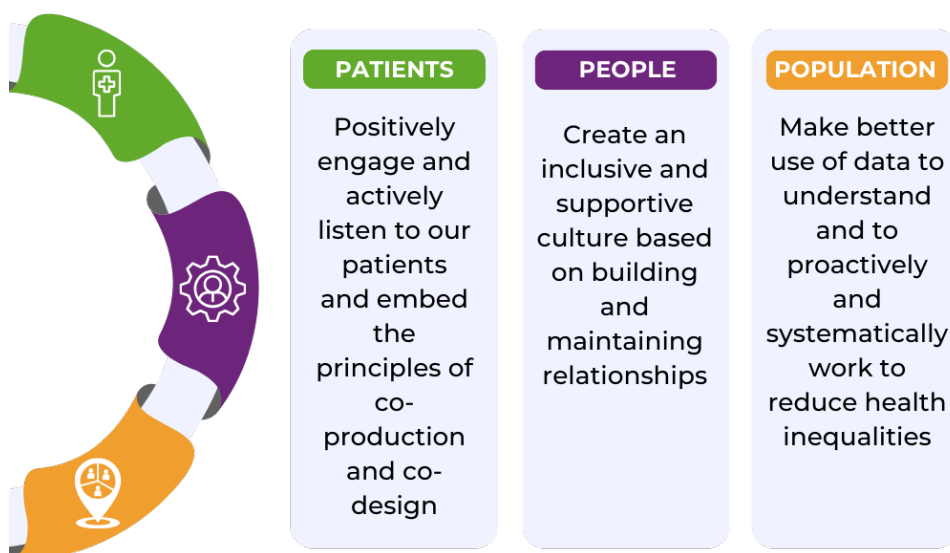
PATIENTS

Positively engage and actively listen to our patients and embed the principles of co-production and co-design

PEOPLE

Create an inclusive and supportive culture based on building and maintaining relationships

POPULATION

Make better use of data to understand and to proactively and systematically work to reduce health inequalities